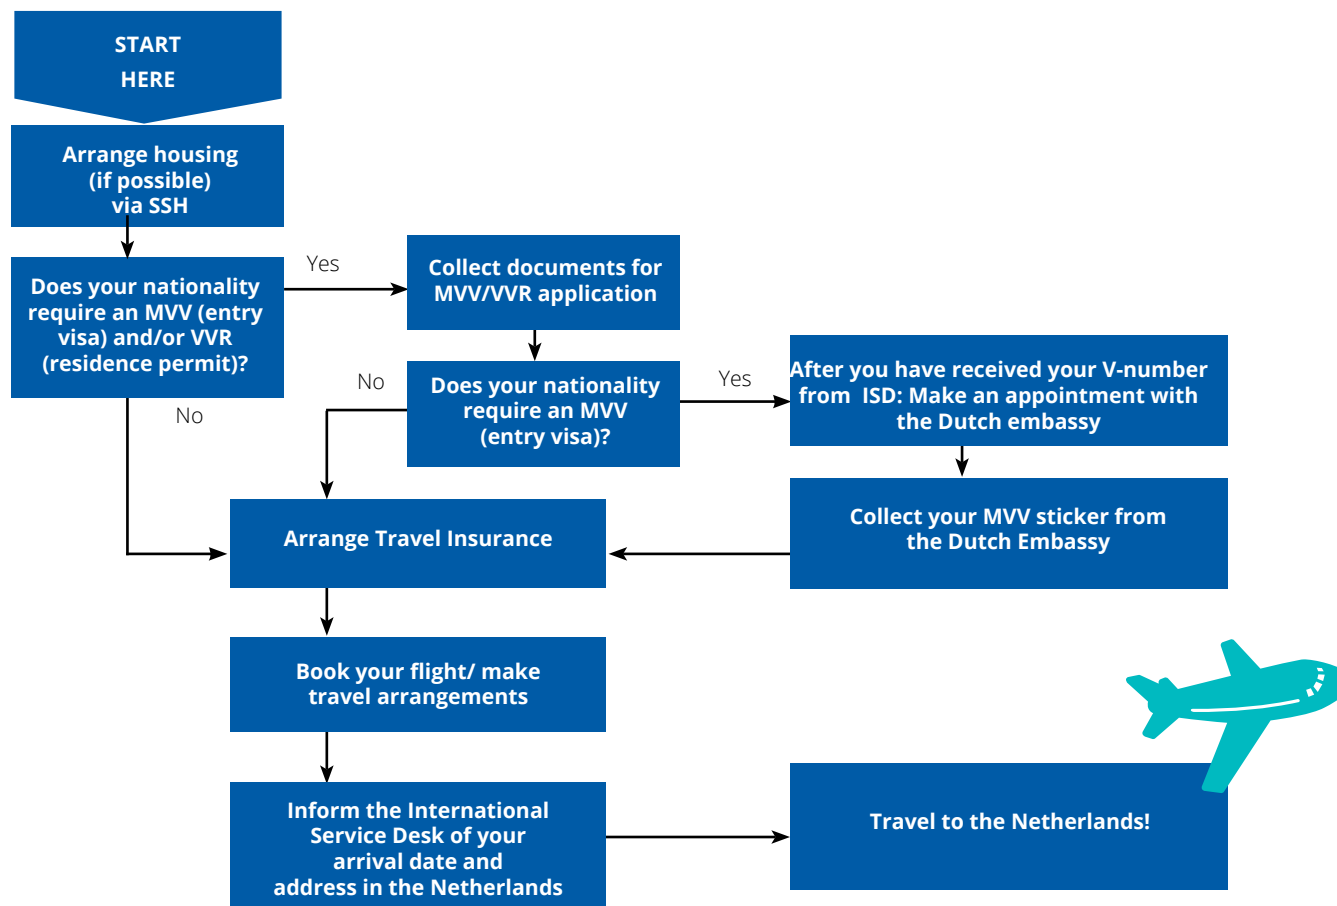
START HERE

Arrange housing (if possible) via SSH

Does your nationality require an MVV (entry visa) and/or VVR (residence permit)?

Yes

Collect documents for MVV/VVR application

No

Does your nationality require an MVV (entry visa)?

No

Yes

After you have received your V-number from ISD: Make an appointment with the Dutch embassy

Collect your MVV sticker from the Dutch Embassy

Arrange Travel Insurance

Book your flight/ make travel arrangements

Inform the International Service Desk of your arrival date and address in the Netherlands

Travel to the Netherlands!